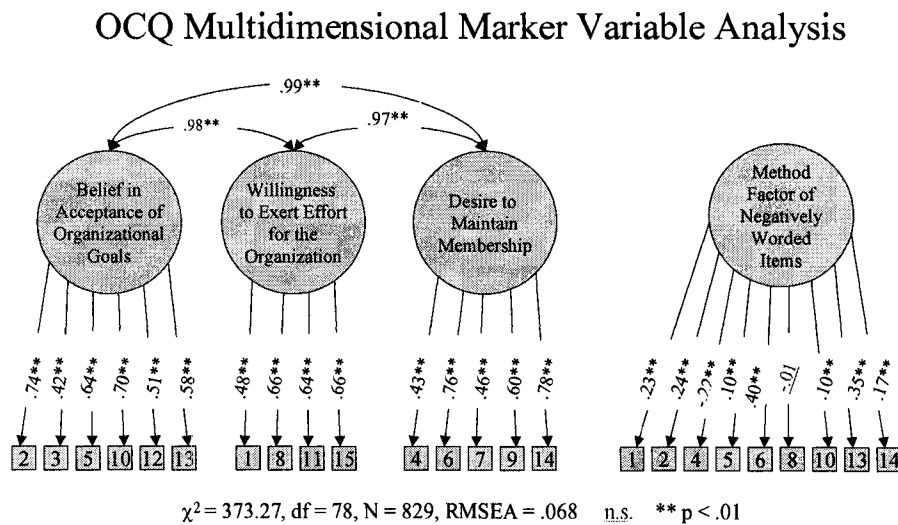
OCQ Multidimensional Marker Variable Analysis

.99**

.98**

.97**

Belief in Acceptance of Organizational Goals

Willingness to Exert Effort for the Organization

Desire to Maintain Membership

Method Factor of Negatively Worded Items

.74** .42** .64** .70** .51** .58**

2 3 5 10 12 13

.48** .66** .64** .66**

1 8 11 15

.43** .76** .46** .60** .78**

4 6 7 9 14

.23** .24** -.22** .10** .40** -.01 .10** .35** .17**

1 2 4 5 6 8 10 13 14

$\chi^2 = 373.27$, df = 78, N = 829, RMSEA = .068 n.s. ** p < .01